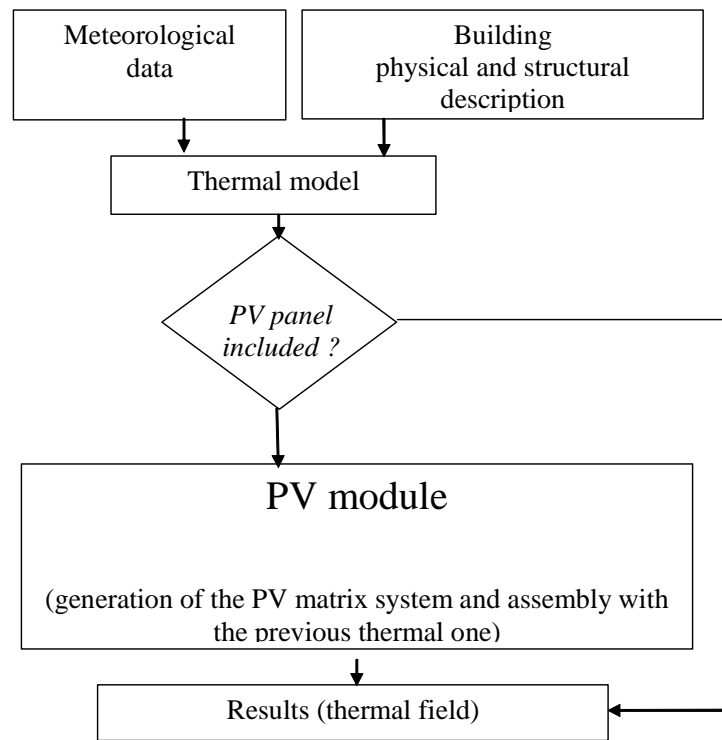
Meteorological data

Building physical and structural description

Thermal model

PV panel included ?

PV module

(generation of the PV matrix system and assembly with the previous thermal one)

Results (thermal field)